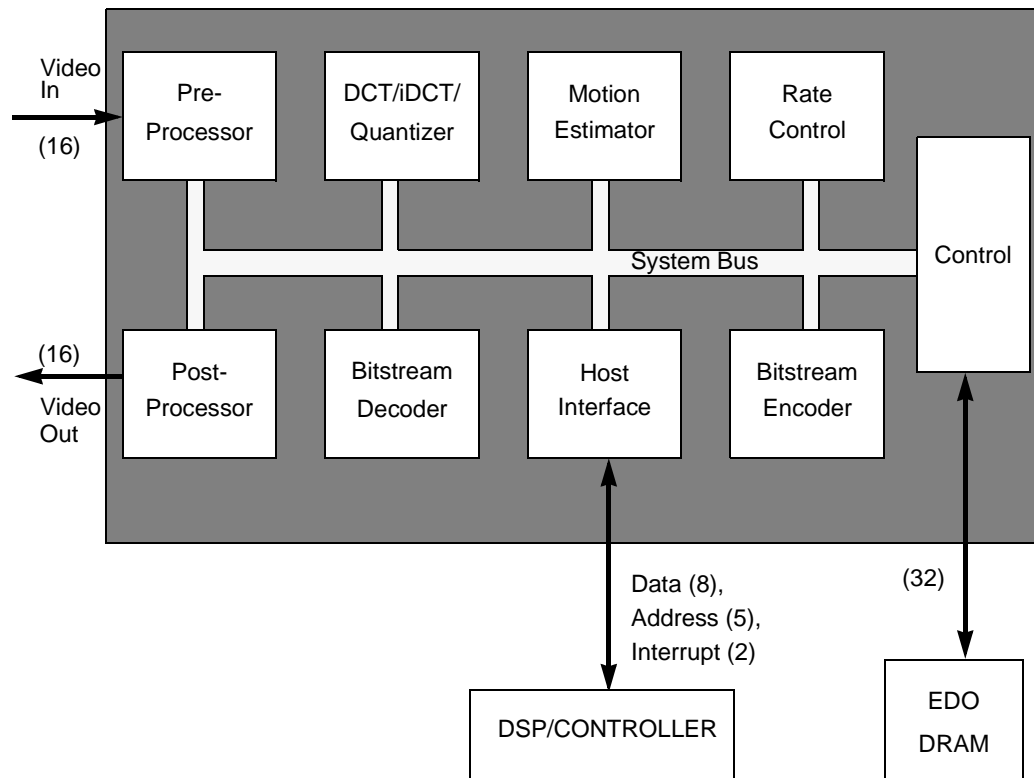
Video In

(16)

Pre-Processor

DCT/iDCT/ Quantizer

Motion Estimator

Rate Control

Control

System Bus

(16)

Video Out

Post-Processor

Bitstream Decoder

Host Interface

Bitstream Encoder

Data (8), Address (5), Interrupt (2)

(32)

DSP/CONTROLLER

EDO DRAM